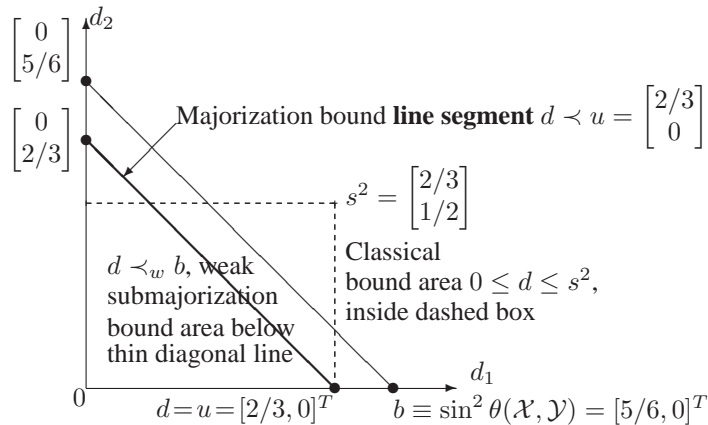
$\begin{bmatrix} 0 \\ 5/6 \end{bmatrix}$ $d_2$

$\begin{bmatrix} 0 \\ 2/3 \end{bmatrix}$

Majorization bound **line segment** $d \prec u = \begin{bmatrix} 2/3 \\ 0 \end{bmatrix}$

$s^2 = \begin{bmatrix} 2/3 \\ 1/2 \end{bmatrix}$

Classical bound area $0 \leq d \leq s^2$, inside dashed box

$d \prec_w b$, weak submajorization bound area below thin diagonal line

$d_1$

0 $d = u = [2/3, 0]^T$ $b \equiv \sin^2 \theta(\mathcal{X}, \mathcal{Y}) = [5/6, 0]^T$